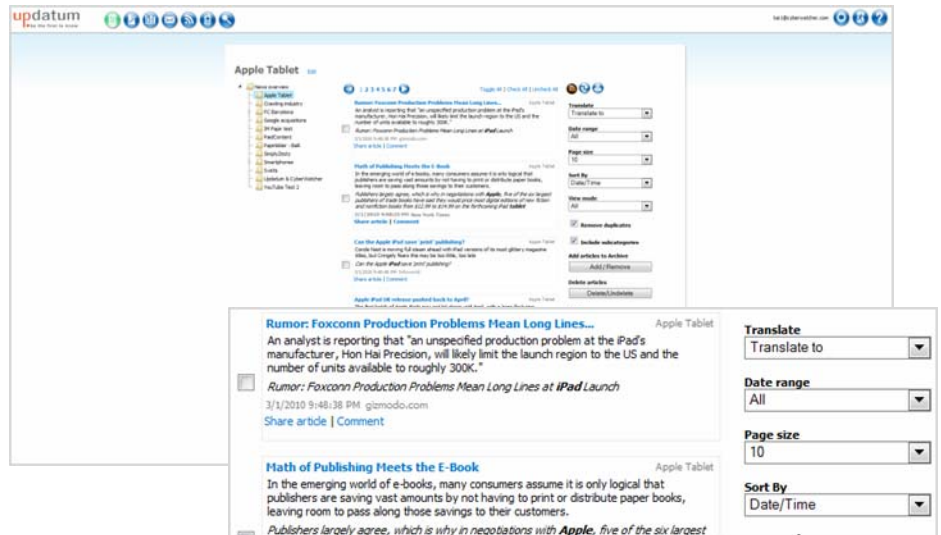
updatum
Be the first to know

Apple Tablet

News overview
Apple Tablet
Crawling Industry
FC Barcelona
Google acquisitions
IM Paper test
PadContent
PaperWeb - Ball
SimplyJazzy
Smartphones
Sports
Updatum & CyberWatcher
YouTube Test 1

1 2 3 4 5 6 7

Toggle All | Check All | Uncheck All

Rumor: Foxconn Production Problems Mean Long Lines...
Apple Tablet
An analyst is reporting that "an unspecified production problem at the iPad's manufacturer, Hon Hai Precision, will likely limit the launch region to the US and the number of units available to roughly 300K."
Rumor: Foxconn Production Problems Mean Long Lines at iPad Launch
3/1/2010 9:48:38 PM gizmodo.com
Share article | Comment

Math of Publishing Meets the E-Book
Apple Tablet
In the emerging world of e-books, many consumers assume it is only logical that publishers are saving vast amounts by not having to print or distribute paper books, leaving room to pass along those savings to their customers.
Publishers largely agree, which is why in negotiations with Apple, five of the six largest

Can the Apple iPad save 'print' publishing?

Apple iPad UK release pushed back to April?

Translate
Translate to
Date range
All
Page size
10
Sort By
Date/Time
View mode
All
Remove duplicates
Include subcategories
Add articles to Archive
Add / Remove
Delete articles
Delete/Undelete